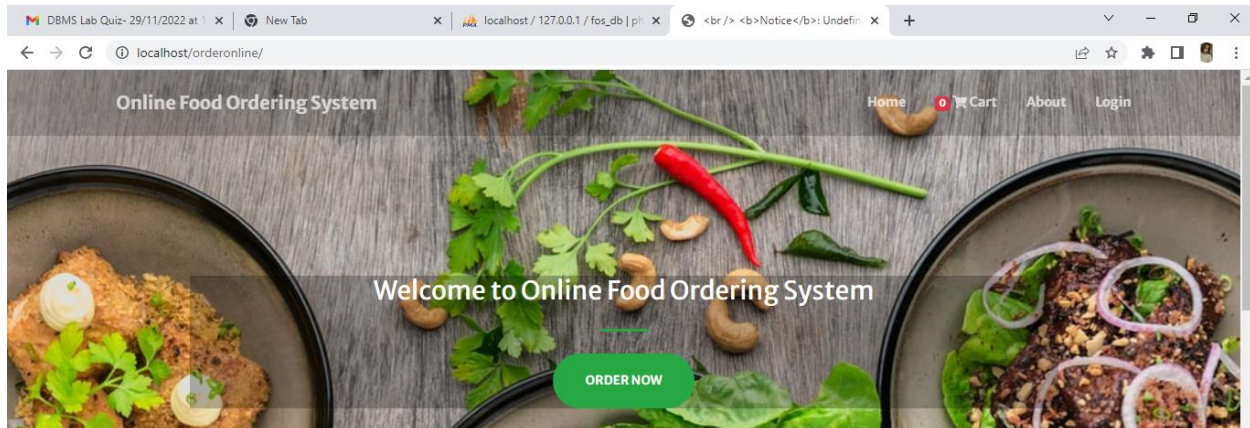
DBMS Lab Quiz- 29/11/2022 at 1
New Tab
localhost / 127.0.0.1 / fos_db | ph
<br /> <b>Notice</b>: Undefin
localhost/orderonline/

Online Food Ordering System
Home
0 Cart
About
Login

Welcome to Online Food Ordering System

ORDER NOW